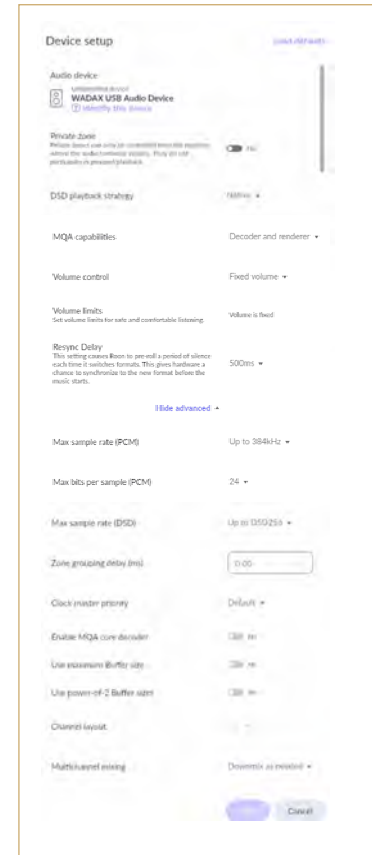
Device setup

Load defaults

Audio device

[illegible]
WADAX USB Audio Device
Identify this device

Private zone
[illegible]

No

DSD playback strategy

Native

MQA capabilities

Decoder and renderer

Volume control

Fixed volume

Volume limits
Set volume limits for safe and comfortable listening

Volume is fixed

Resync Delay
This setting causes Roon to pre-roll a period of silence each time it switches formats. This gives hardware a chance to synchronize to the new format before the music starts.

500ms

Hide advanced

Max sample rate (PCM)

Up to 384kHz

Max bits per sample (PCM)

24

Max sample rate (DSD)

Up to DSD256

Zone grouping delay (ms)

0.00

Clock master priority

Default

Enable MQA core decoder

No

Use maximum Buffer size

No

Use power-of-2 Buffer sizes

No

Channel layout

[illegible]

Multichannel mixing

Downmix as needed

Save

Cancel